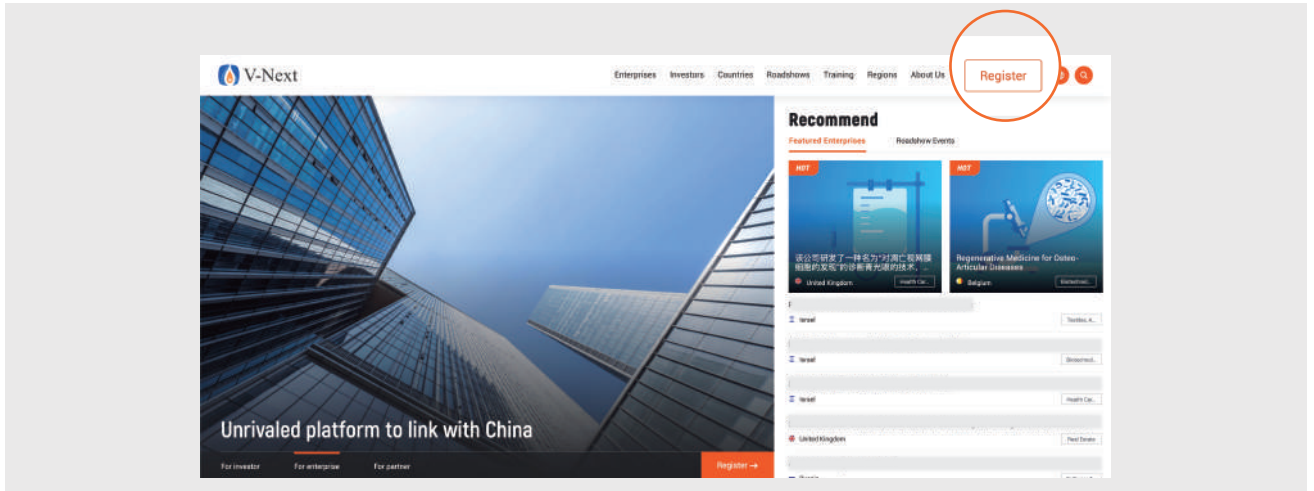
V-Next

Enterprises Investors Countries Roadshows Training Regions About Us

Register

Recommend

Featured Enterprises Roadshow Events

HOT

该公司研发了一种名为"对凋亡视网膜细胞的发现"的诊断青光眼的技术。...

United Kingdom Health Car...

HOT

Regenerative Medicine for Osteo-Articular Diseases

Belgium Biotechnol...

Israel Textiles, A...

Israel Biotechnol...

Israel Health Car...

United Kingdom Real Estate

Unrivaled platform to link with China

For investor For enterprise For partner

Register →